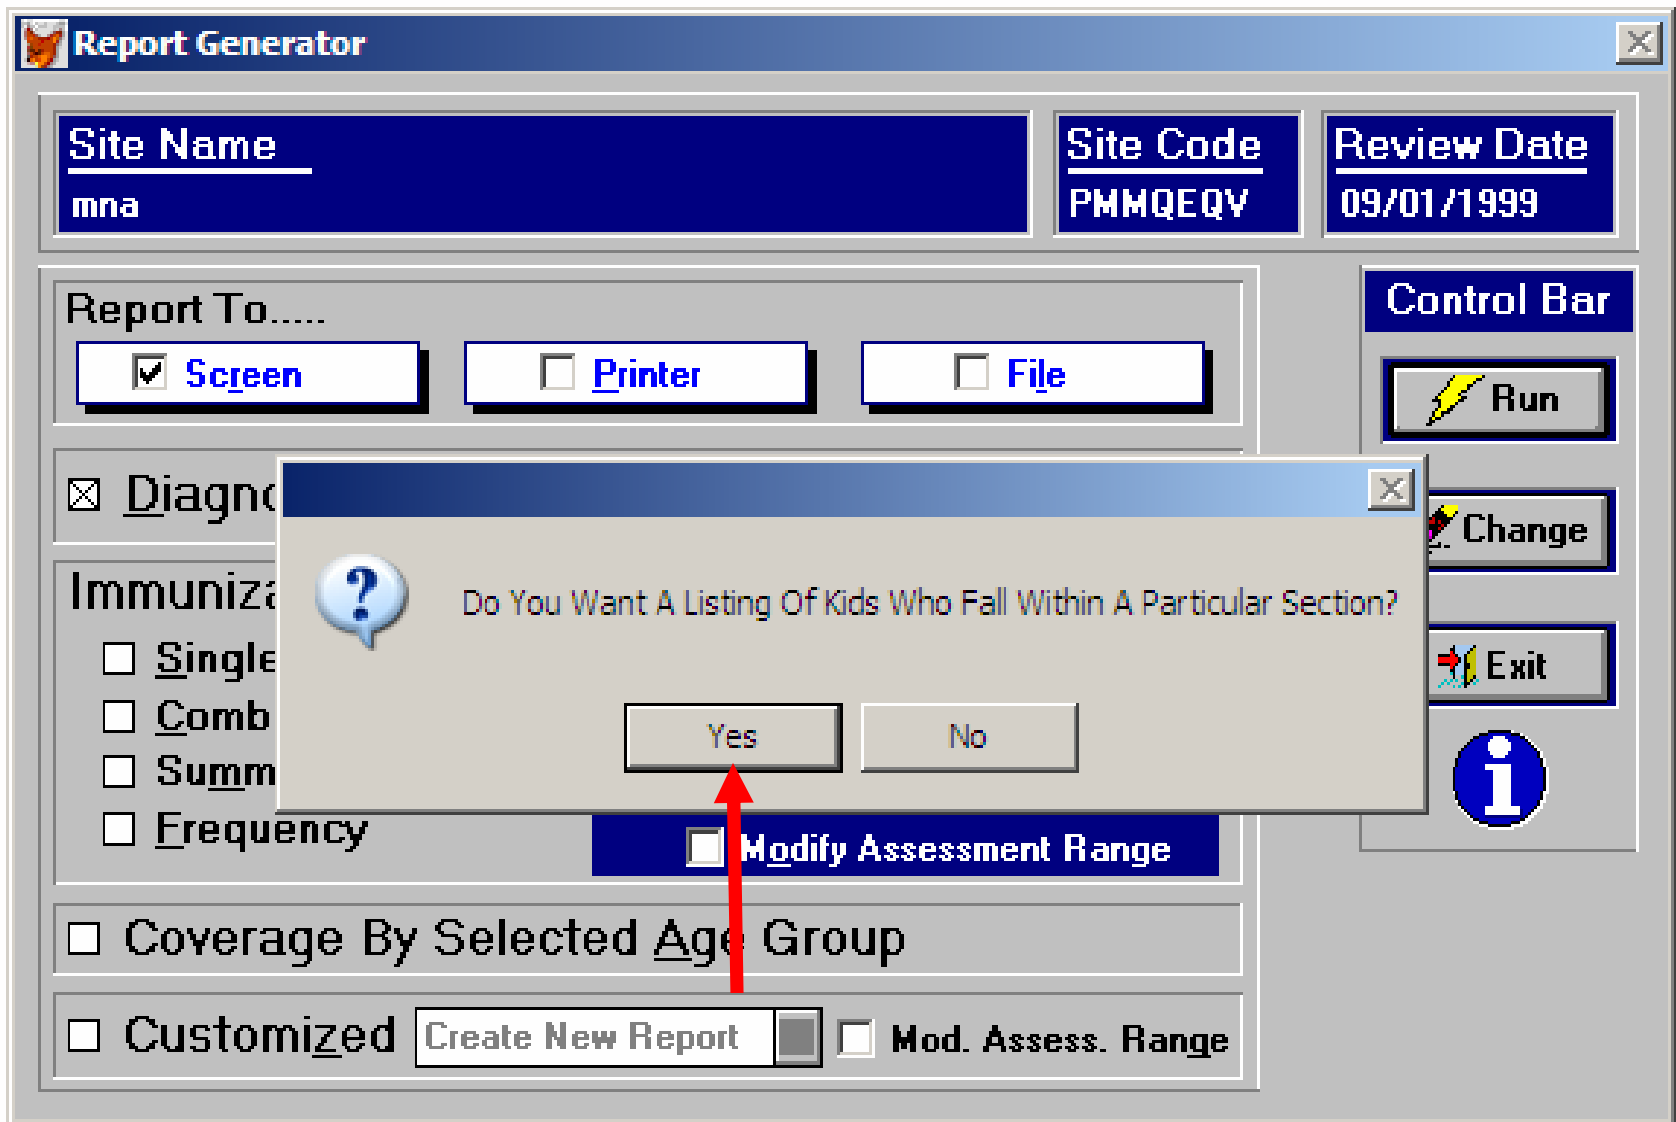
Report Generator

Site Name
mna

Site Code
PMMQEQV

Review Date
09/01/1999

Report To.....
Screen
Printer
File

Control Bar
Run
Change
Exit

Diagn

Immuniz
Single
Comb
Summ
Frequency

Modify Assessment Range

Coverage By Selected Age Group

Customized
Create New Report
Mod. Assess. Range

Do You Want A Listing Of Kids Who Fall Within A Particular Section?
Yes
No